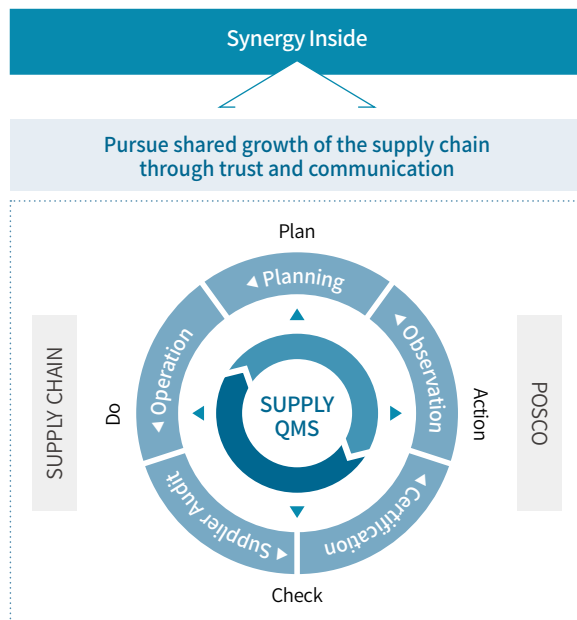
Synergy Inside

Pursue shared growth of the supply chain through trust and communication

Plan

Planning

Observation

Action

Certification

Check

Supplier Audit

Do

Operation

SUPPLY QMS

SUPPLY CHAIN

POSCO